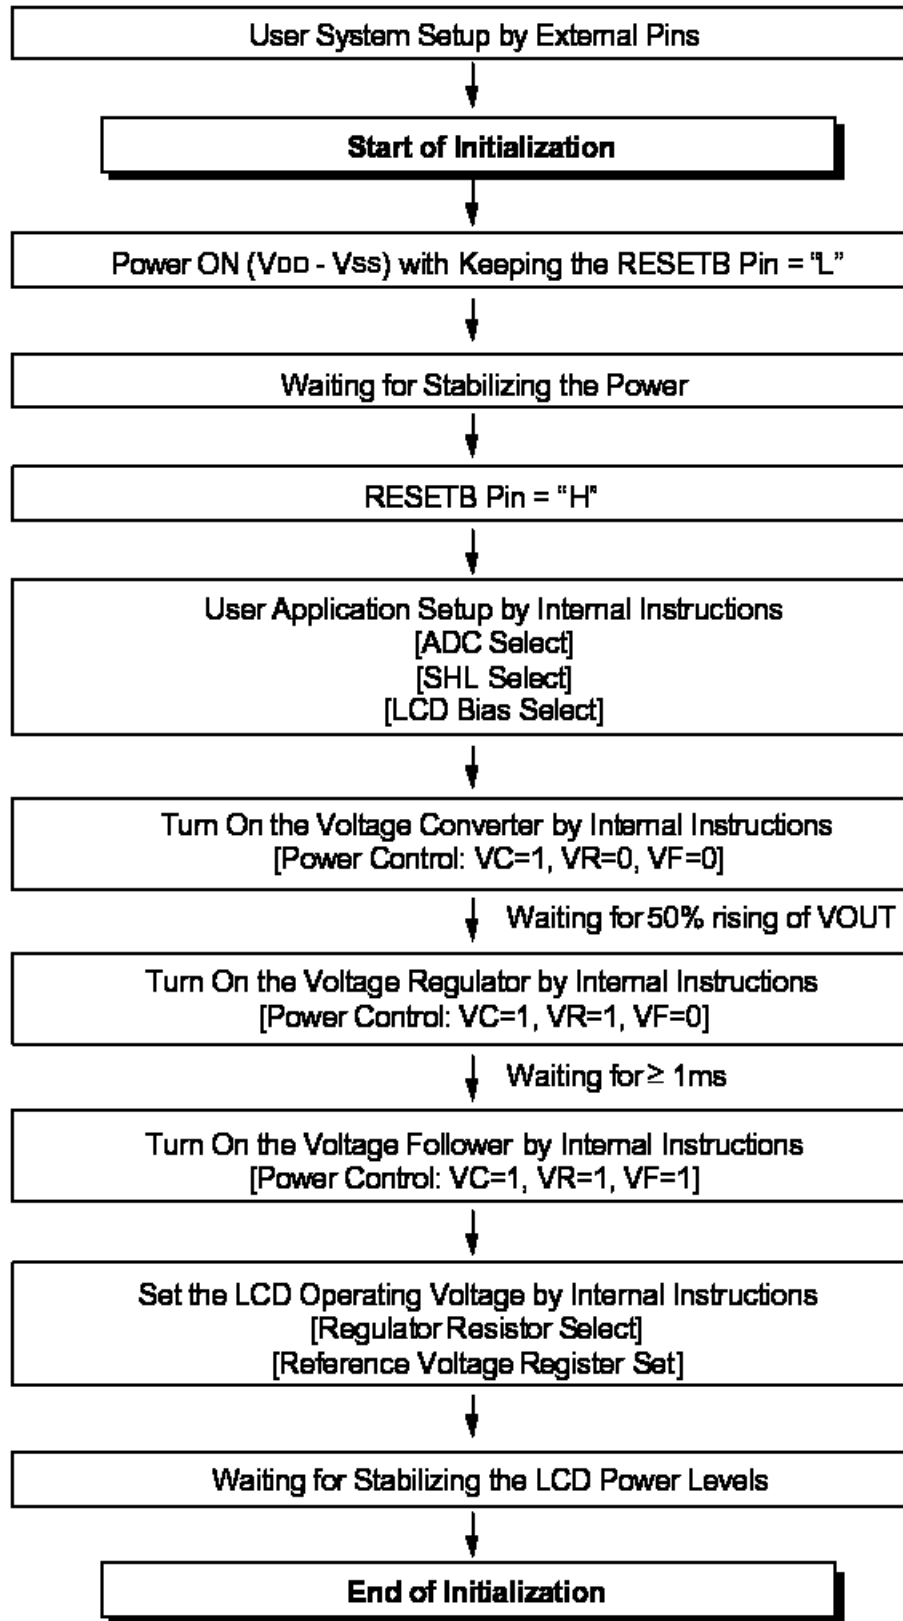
User System Setup by External Pins

Start of Initialization

Power ON ($V_{DD}$ - $V_{SS}$) with Keeping the RESETB Pin = "L"

Waiting for Stabilizing the Power

RESETB Pin = "H"

User Application Setup by Internal Instructions
[ADC Select]
[SHL Select]
[LCD Bias Select]

Turn On the Voltage Converter by Internal Instructions
[Power Control: VC=1, VR=0, VF=0]

Waiting for 50% rising of VOUT

Turn On the Voltage Regulator by Internal Instructions
[Power Control: VC=1, VR=1, VF=0]

Waiting for ≥ 1ms

Turn On the Voltage Follower by Internal Instructions
[Power Control: VC=1, VR=1, VF=1]

Set the LCD Operating Voltage by Internal Instructions
[Regulator Resistor Select]
[Reference Voltage Register Set]

Waiting for Stabilizing the LCD Power Levels

End of Initialization